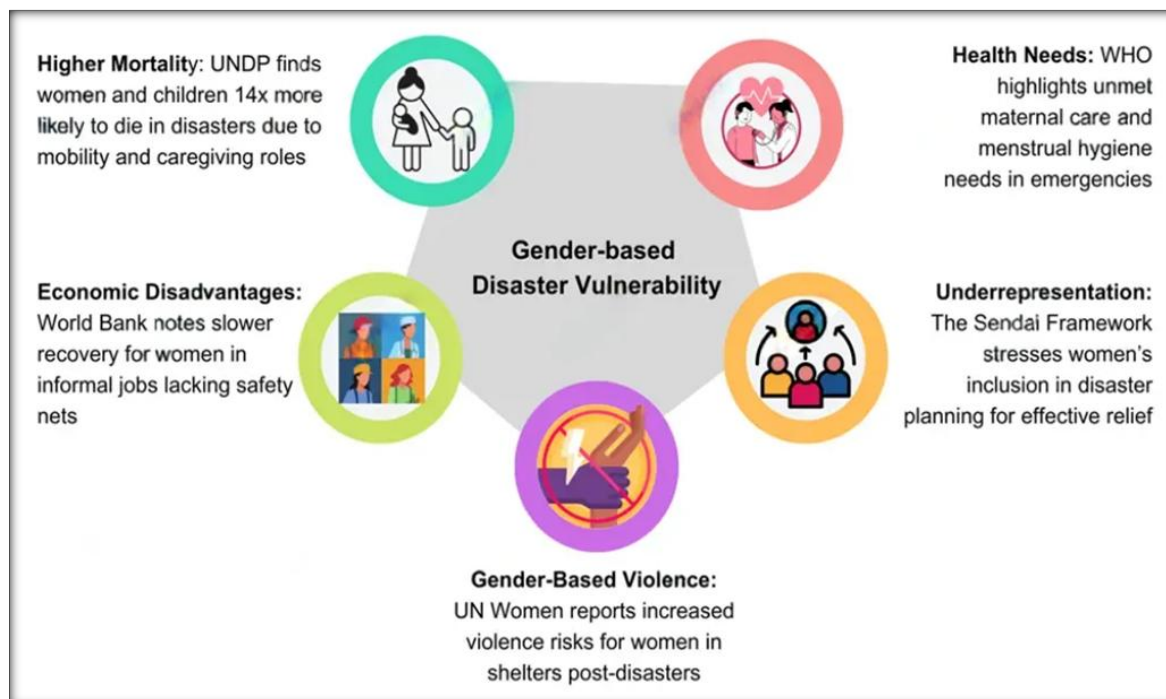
**Higher Mortality**: UNDP finds women and children 14x more likely to die in disasters due to mobility and caregiving roles

**Health Needs:** WHO highlights unmet maternal care and menstrual hygiene needs in emergencies

**Gender-based Disaster Vulnerability**

**Economic Disadvantages:** World Bank notes slower recovery for women in informal jobs lacking safety nets

**Underrepresentation:** The Sendai Framework stresses women's inclusion in disaster planning for effective relief

**Gender-Based Violence:** UN Women reports increased violence risks for women in shelters post-disasters